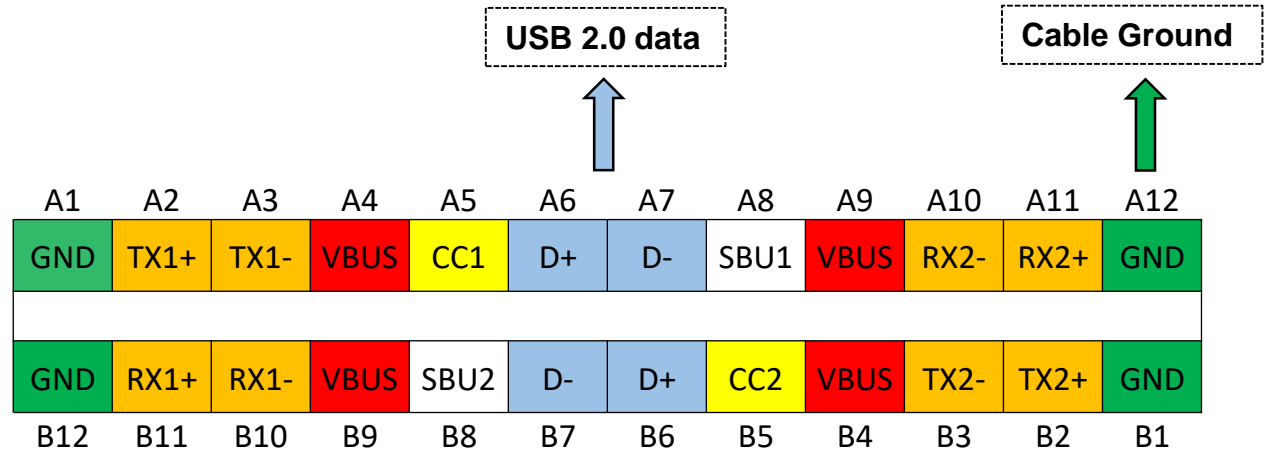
USB 2.0 data

Cable Ground

| A1 | A2 | A3 | A4 | A5 | A6 | A7 | A8 | A9 | A10 | A11 | A12 |
|---|---|---|---|---|---|---|---|---|---|---|---|
| GND | TX1+ | TX1- | VBUS | CC1 | D+ | D- | SBU1 | VBUS | RX2- | RX2+ | GND |
| GND | RX1+ | RX1- | VBUS | SBU2 | D- | D+ | CC2 | VBUS | TX2- | TX2+ | GND |
| B12 | B11 | B10 | B9 | B8 | B7 | B6 | B5 | B4 | B3 | B2 | B1 |